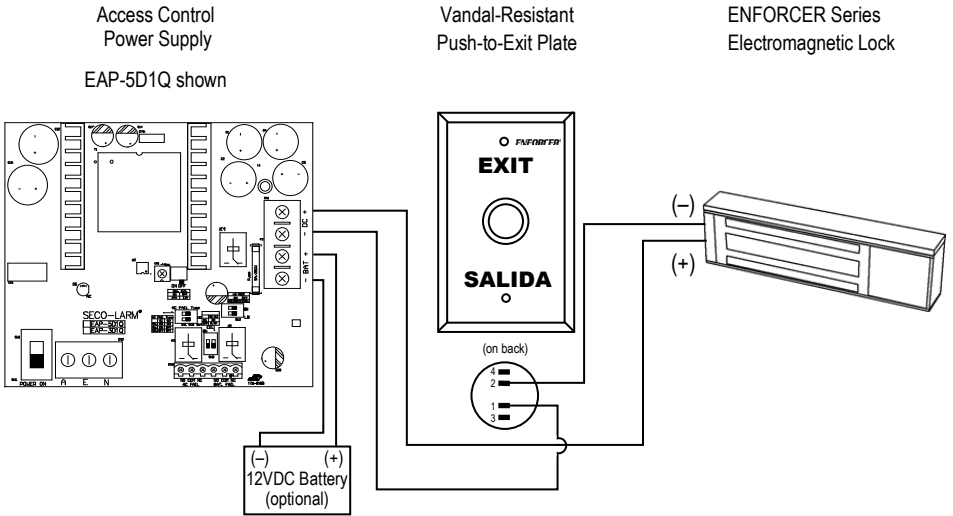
Access Control Power Supply

EAP-5D1Q shown

Vandal-Resistant Push-to-Exit Plate

ENFORCER Series Electromagnetic Lock

ENFORCER

EXIT

SALIDA

SECO-LARM
EAP-5D1Q
EAP-3D1Q

POWER ON

A E N

+ DC −

+ BAT −

(on back)

4
2
1
3

(–)
(+)

(–) (+)
12VDC Battery
(optional)